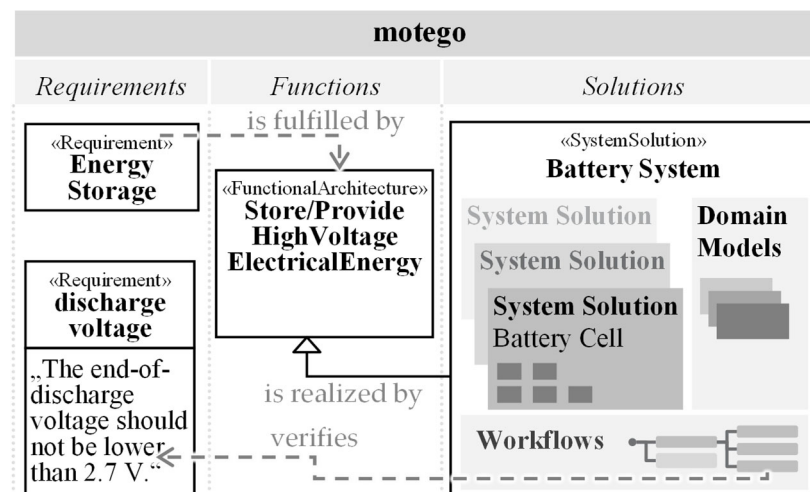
motego

Requirements

Functions

Solutions

is fulfilled by

«Requirement»
Energy Storage

«FunctionalArchitecture»
Store/Provide HighVoltage ElectricalEnergy

«SystemSolution»
Battery System

System Solution

System Solution

System Solution
Battery Cell

Domain Models

«Requirement»
discharge voltage

„The end-of-discharge voltage should not be lower than 2.7 V."

is realized by

verifies

Workflows